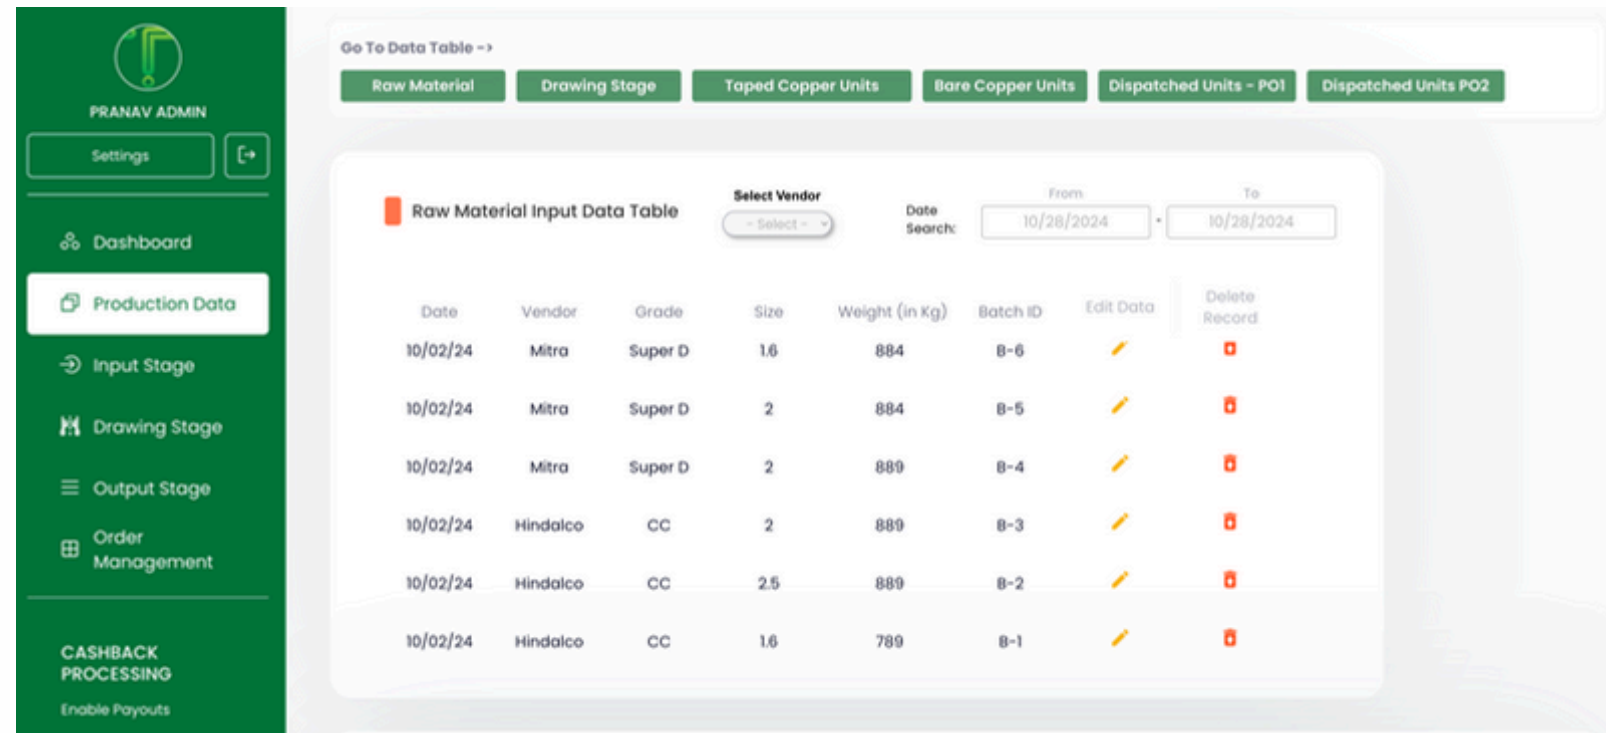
PRANAV ADMIN

Settings

Dashboard

Production Data

Input Stage

Drawing Stage

Output Stage

Order Management

CASHBACK PROCESSING

Enable Payouts

Go To Data Table ->

Raw Material | Drawing Stage | Taped Copper Units | Bare Copper Units | Dispatched Units - PO1 | Dispatched Units PO2

Raw Material Input Data Table

Select Vendor
- Select -

Date Search:
From 10/28/2024 - To 10/28/2024

| Date | Vendor | Grade | Size | Weight (in Kg) | Batch ID | Edit Data | Delete Record |
|---|---|---|---|---|---|---|---|
| 10/02/24 | Mitra | Super D | 1.6 | 884 | B-6 | | |
| 10/02/24 | Mitra | Super D | 2 | 884 | B-5 | | |
| 10/02/24 | Mitra | Super D | 2 | 889 | B-4 | | |
| 10/02/24 | Hindalco | CC | 2 | 889 | B-3 | | |
| 10/02/24 | Hindalco | CC | 2.5 | 889 | B-2 | | |
| 10/02/24 | Hindalco | CC | 1.6 | 789 | B-1 | | |